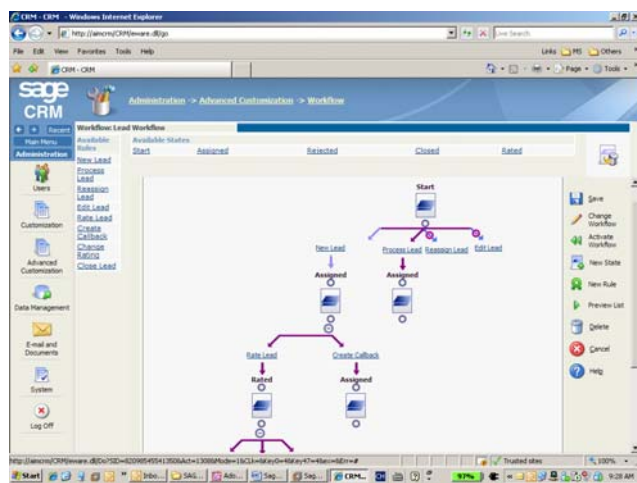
CRM - CRM - Windows Internet Explorer
http://aincrm/CRM/eware.dll/go
Live Search
File Edit View Favorites Tools Help
Links MS Others
CRM - CRM
Page Tools
sage CRM
Administration -> Advanced Customization -> Workflow
Recent
Main Menu
Administration
Workflow: Lead Workflow
Available Rules
New Lead
Process Lead
Reassign Lead
Edit Lead
Rate Lead
Create Callback
Change Rating
Close Lead
Available States
Start
Assigned
Rejected
Closed
Rated
Users
Customization
Advanced Customization
Data Management
E-mail and Documents
System
Log Off
Start
New Lead
Process Lead
Reassign Lead
Edit Lead
Assigned
Assigned
Rate Lead
Create Callback
Rated
Assigned
Save
Change Workflow
Activate Workflow
New State
New Rule
Preview List
Delete
Cancel
Help
http://aincrm/CRM/eware.dll/Do?SID=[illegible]
Trusted sites
100%
Start
Inbo...
SAG...
Ado...
Sag...
Sag...
CRM...
9:28 AM